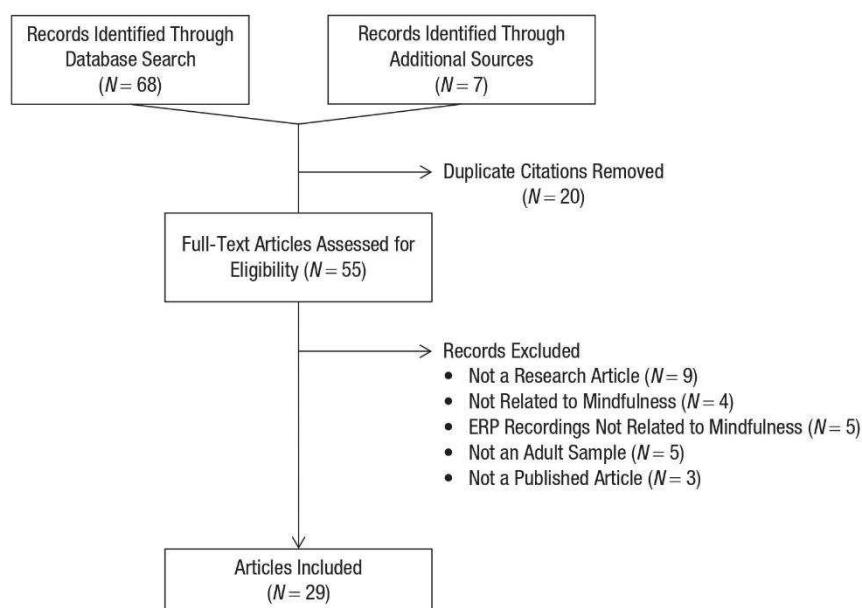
Records Identified Through Database Search ($N = 68$)

Records Identified Through Additional Sources ($N = 7$)

Duplicate Citations Removed ($N = 20$)

Full-Text Articles Assessed for Eligibility ($N = 55$)

Records Excluded
- Not a Research Article ($N = 9$)
- Not Related to Mindfulness ($N = 4$)
- ERP Recordings Not Related to Mindfulness ($N = 5$)
- Not an Adult Sample ($N = 5$)
- Not a Published Article ($N = 3$)

Articles Included ($N = 29$)